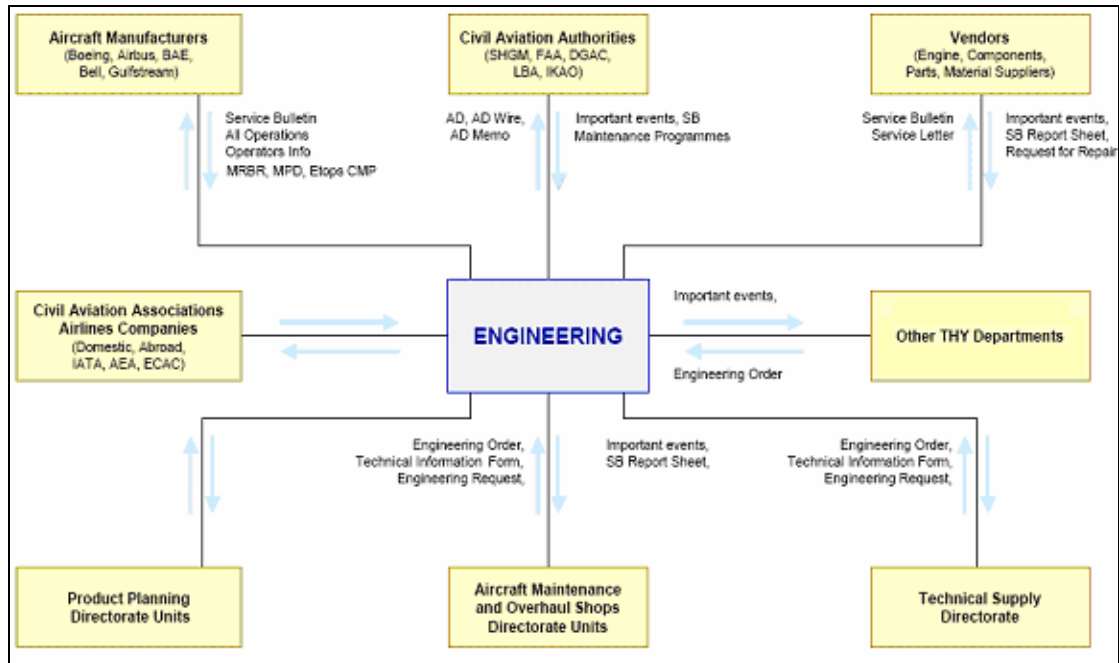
Aircraft Manufacturers
(Boeing, Airbus, BAE, Bell, Gulfstreann)

Civil Aviation Authorities
(SHGM, FAA, DGAC, LBA, IKAO)

Vendors
(Engine, Components, Parts, Material Suppliers)

Service Bulletin
All Operations
Operators Info
MRBR, MPD, Etops CMP

AD, AD Wire,
AD Memo

Important events, SB
Maintenance Programmes

Service Bulletin
Service Letter

Important events,
SB Report Sheet,
Request for Repair

Civil Aviation Associations
Airlines Companies
(Domestic, Abroad, IATA, AEA, ECAC)

ENGINEERING

Important events,

Engineering Order

Other THY Departments

Engineering Order,
Technical Information Form,
Engineering Request,

Important events,
SB Report Sheet,

Engineering Order,
Technical Information Form,
Engineering Request,

Product Planning
Directorate Units

Aircraft Maintenance
and Overhaul Shops
Directorate Units

Technical Supply
Directorate